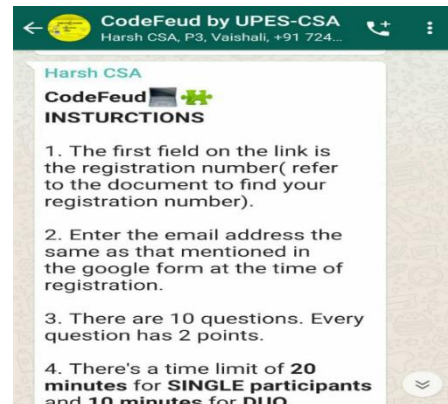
CodeFeud by UPES-CSA
Harsh CSA, P3, Vaishali, +91 724...

Harsh CSA
CodeFeud
INSTURCTIONS

1. The first field on the link is the registration number( refer to the document to find your registration number).

2. Enter the email address the same as that mentioned in the google form at the time of registration.

3. There are 10 questions. Every question has 2 points.

4. There's a time limit of 20 minutes for SINGLE participants and 10 minutes for DUO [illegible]